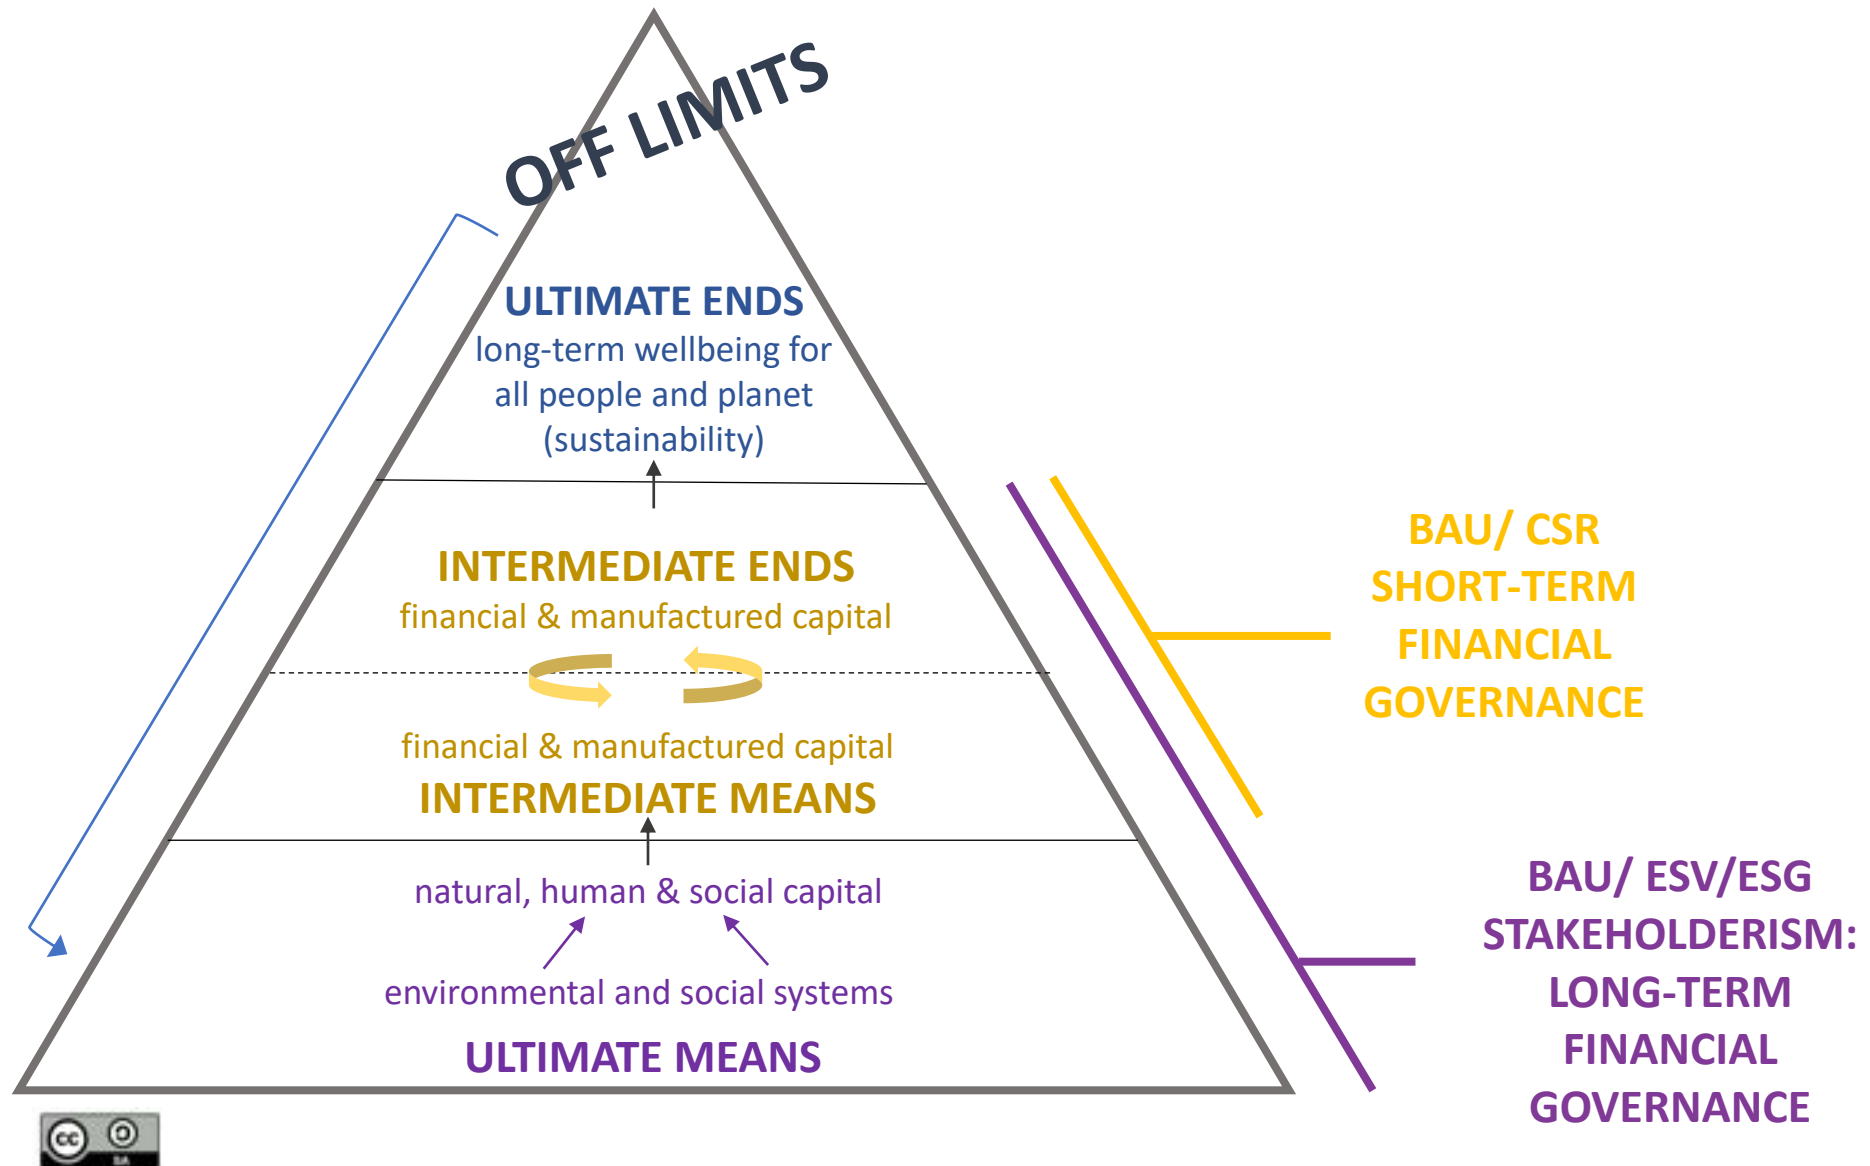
OFF LIMITS

ULTIMATE ENDS
long-term wellbeing for all people and planet (sustainability)

INTERMEDIATE ENDS
financial & manufactured capital

financial & manufactured capital
INTERMEDIATE MEANS

natural, human & social capital

environmental and social systems
ULTIMATE MEANS

BAU/ CSR
SHORT-TERM
FINANCIAL
GOVERNANCE

BAU/ ESV/ESG
STAKEHOLDERISM:
LONG-TERM
FINANCIAL
GOVERNANCE

cc